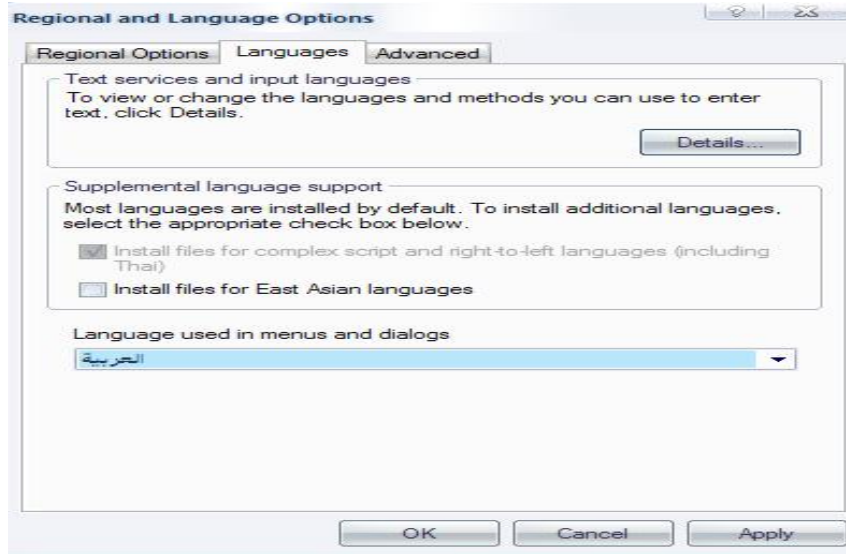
Regional and Language Options

Regional Options | Languages | Advanced

Text services and input languages

To view or change the languages and methods you can use to enter text, click Details.

Details...

Supplemental language support

Most languages are installed by default. To install additional languages, select the appropriate check box below.

Install files for complex script and right-to-left languages (including Thai)

Install files for East Asian languages

Language used in menus and dialogs

العربية

OK | Cancel | Apply